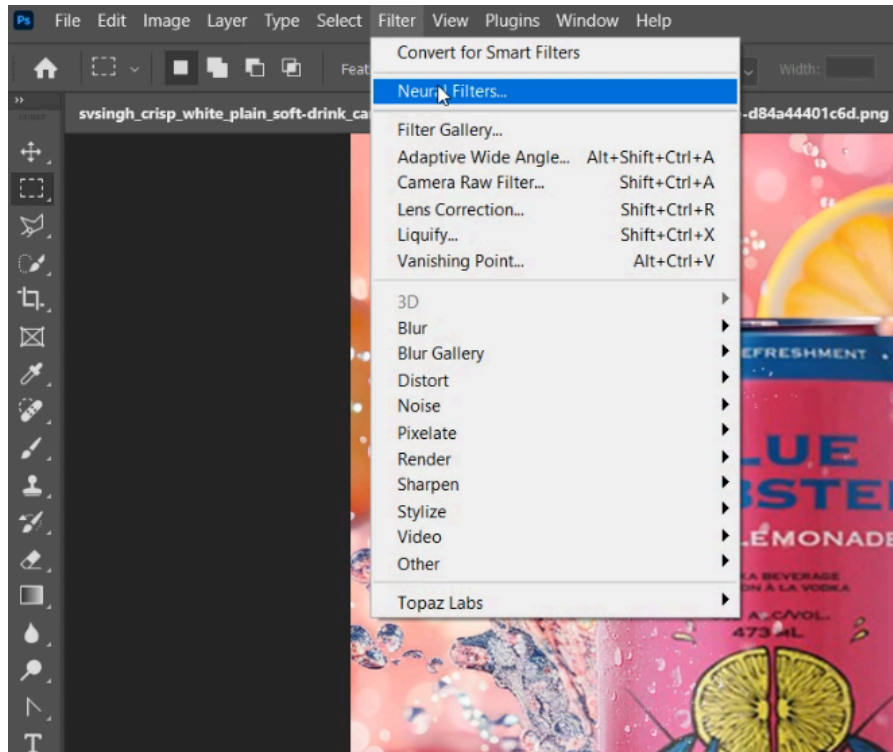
Ps File Edit Image Layer Type Select Filter View Plugins Window Help

Feat

Width:

svsingh_crisp_white_plain_soft-drink_ca

-d84a44401c6d.png

Convert for Smart Filters
Neural Filters...
Filter Gallery...
Adaptive Wide Angle... Alt+Shift+Ctrl+A
Camera Raw Filter... Shift+Ctrl+A
Lens Correction... Shift+Ctrl+R
Liquify... Shift+Ctrl+X
Vanishing Point... Alt+Ctrl+V
3D
Blur
Blur Gallery
Distort
Noise
Pixelate
Render
Sharpen
Stylize
Video
Other
Topaz Labs

EFRESHMENT
LUE
BSTE
LEMONADE
A BEVERAGE
ON À LA VODKA
ALC./VOL.
473 ML